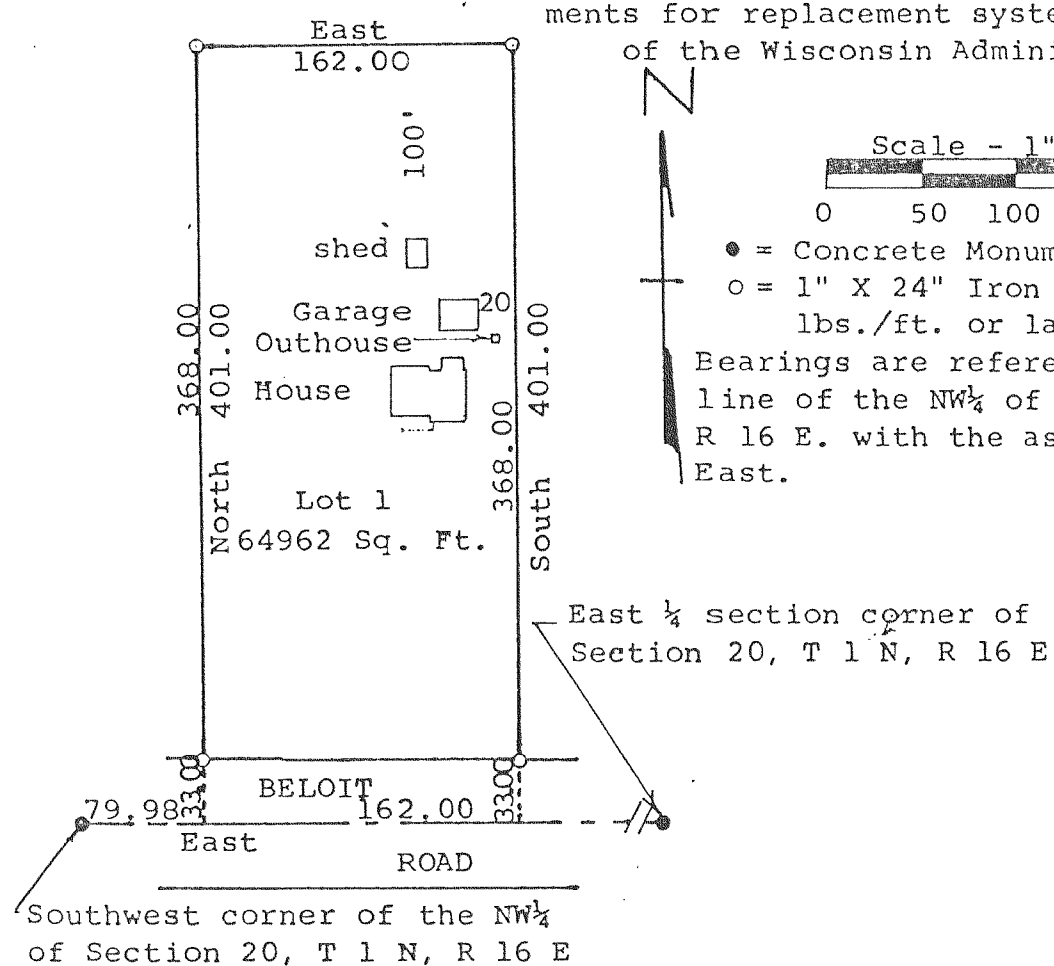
ments for replacement syste
of the Wisconsin Admini

East
162.00

100'

Scale - 1"
0 50 100

● = Concrete Monum
○ = 1" X 24" Iron
lbs./ft. or la

Bearings are refere
line of the NW¼ of
R 16 E. with the as
East.

shed
Garage
20
Outhouse
House

368.00
401.00
North
Lot 1
64962 Sq. Ft.

401.00
368.00
South

East ¼ section corner of
Section 20, T 1 N, R 16 E

33.00
BELOIT
79.98
162.00
33.00
East
ROAD

Southwest corner of the NW¼
of Section 20, T 1 N, R 16 E